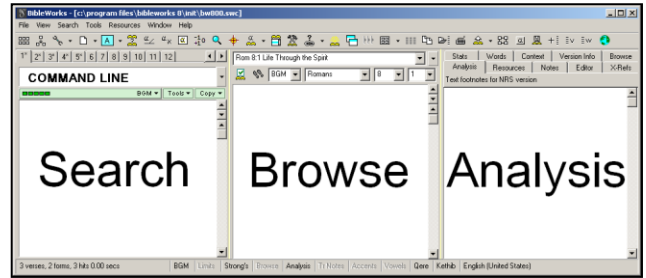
BibleWorks - [c:\program files\bibleworks 8\init\bw800.swc]

File View Search Tools Resources Window Help

1° 2° 3° 4° 5° 6 7 8 9 10 11 12

COMMAND LINE

BGM Tools Copy

Search

Rom 8:1 Life Through the Spirit

BGM Romans 8 1

Browse

Stats Words Context Version Info Browse
Analysis Resources Notes Editor X-Refs

Text footnotes for NRS version

Analysis

3 verses, 2 forms, 3 hits 0.00 secs BGM Limits Strong's Browse Analysis Tr Notes Accents Vowels Qere Kethib English (United States)